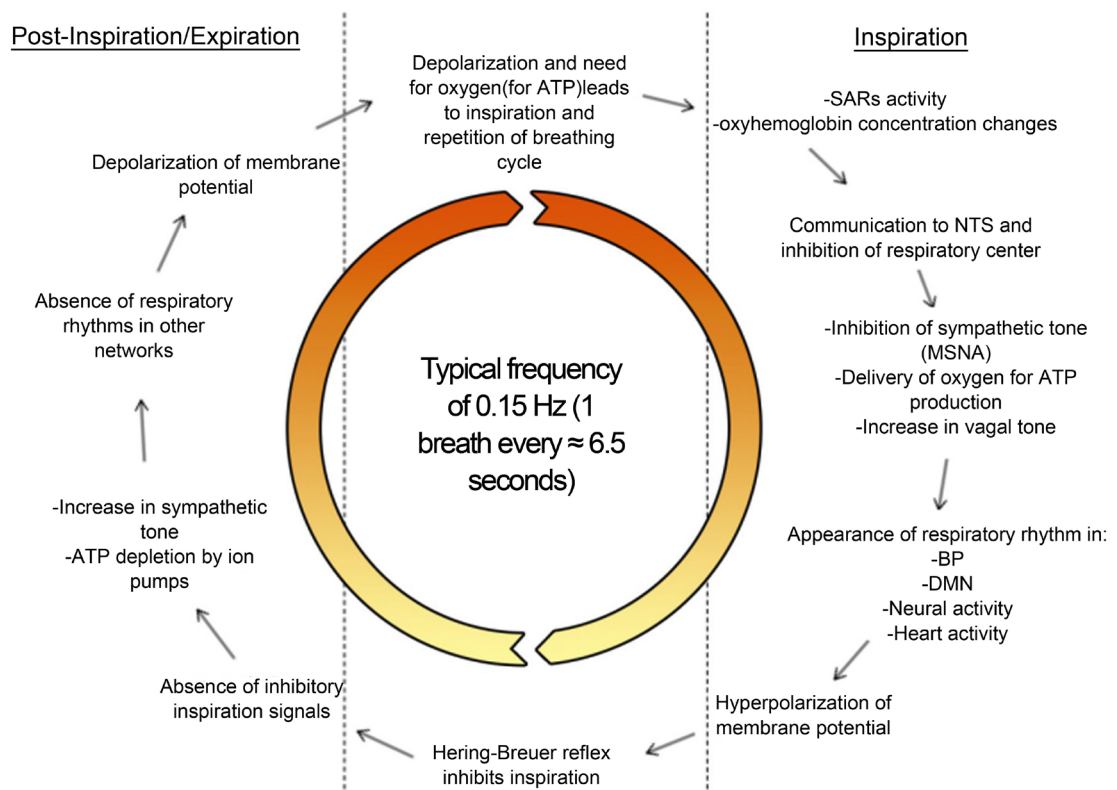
Post-Inspiration/Expiration

Inspiration

Depolarization and need for oxygen(for ATP)leads to inspiration and repetition of breathing cycle

-SARs activity
-oxyhemoglobin concentration changes

Communication to NTS and inhibition of respiratory center

-Inhibition of sympathetic tone (MSNA)
-Delivery of oxygen for ATP production
-Increase in vagal tone

Appearance of respiratory rhythm in:
-BP
-DMN
-Neural activity
-Heart activity

Hyperpolarization of membrane potential

Hering-Breuer reflex inhibits inspiration

Absence of inhibitory inspiration signals

-Increase in sympathetic tone
-ATP depletion by ion pumps

Absence of respiratory rhythms in other networks

Depolarization of membrane potential

Typical frequency of 0.15 Hz (1 breath every ≈ 6.5 seconds)